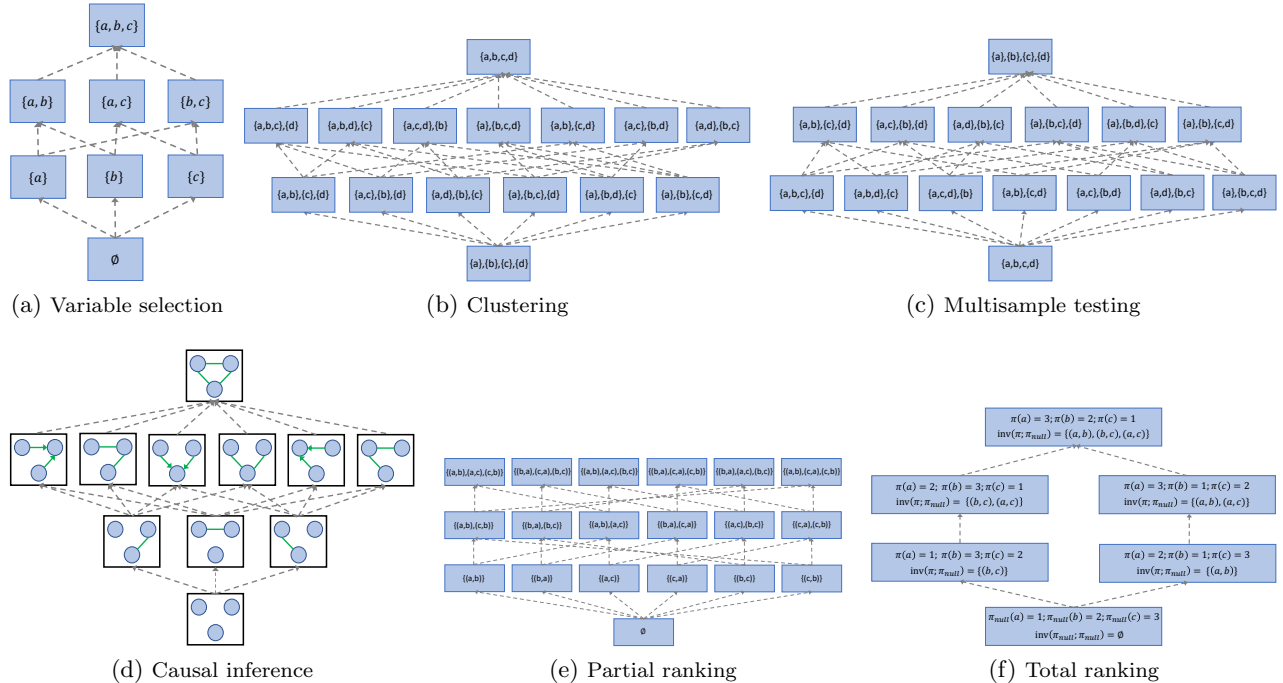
$\{a,b,c\}$

$\{a,b\}$ $\{a,c\}$ $\{b,c\}$

$\{a\}$ $\{b\}$ $\{c\}$

$\emptyset$

(a) Variable selection

{a,b,c,d}

{a,b,c},{d} {a,b,d},{c} {a,c,d},{b} {a},{b,c,d} {a,b},{c,d} {a,c},{b,d} {a,d},{b,c}

{a,b},{c},{d} {a,c},{b},{d} {a,d},{b},{c} {a},{b,c},{d} {a},{b,d},{c} {a},{b},{c,d}

{a},{b},{c},{d}

(b) Clustering

{a},{b},{c},{d}

{a,b},{c},{d} {a,c},{b},{d} {a,d},{b},{c} {a},{b,c},{d} {a},{b,d},{c} {a},{b},{c,d}

{a,b,c},{d} {a,b,d},{c} {a,c,d},{b} {a,b},{c,d} {a,c},{b,d} {a,d},{b,c} {a},{b,c,d}

{a,b,c,d}

(c) Multisample testing

(d) Causal inference

{(a,b),(a,c),(c,b)} {(b,a),(c,a),(b,c)} {(a,b),(a,c),(b,c)} {(b,a),(c,a),(c,b)} {(b,a),(a,c),(b,c)} {(a,b),(c,a),(c,b)}

{(a,b),(c,b)} {(b,a),(b,c)} {(a,b),(a,c)} {(b,a),(c,a)} {(a,c),(b,c)} {(c,a),(c,b)}

{(a,b)} {(b,a)} {(a,c)} {(c,a)} {(b,c)} {(c,b)}

∅

(e) Partial ranking

$\pi(a)=3; \pi(b)=2; \pi(c)=1$
$\text{inv}(\pi;\pi_{null})=\{(a,b),(b,c),(a,c)\}$

$\pi(a)=2;\ \pi(b)=3; \pi(c)=1$
$\text{inv}(\pi;\pi_{null})=\{(b,c),(a,c)\}$

$\pi(a)=3; \pi(b)=1; \pi(c)=2$
$\text{inv}(\pi;\pi_{null})=\{(a,b),(a,c)\}$

$\pi(a)=1; \pi(b)=3; \pi(c)=2$
$\text{inv}(\pi;\pi_{null})=\{(b,c)\}$

$\pi(a)=2; \pi(b)=1; \pi(c)=3$
$\text{inv}(\pi;\pi_{null})=\{(a,b)\}$

$\pi_{null}(a)=1; \pi_{null}(b)=2; \pi_{null}(c)=3$
$\text{inv}(\pi_{null};\pi_{null})=\emptyset$

(f) Total ranking